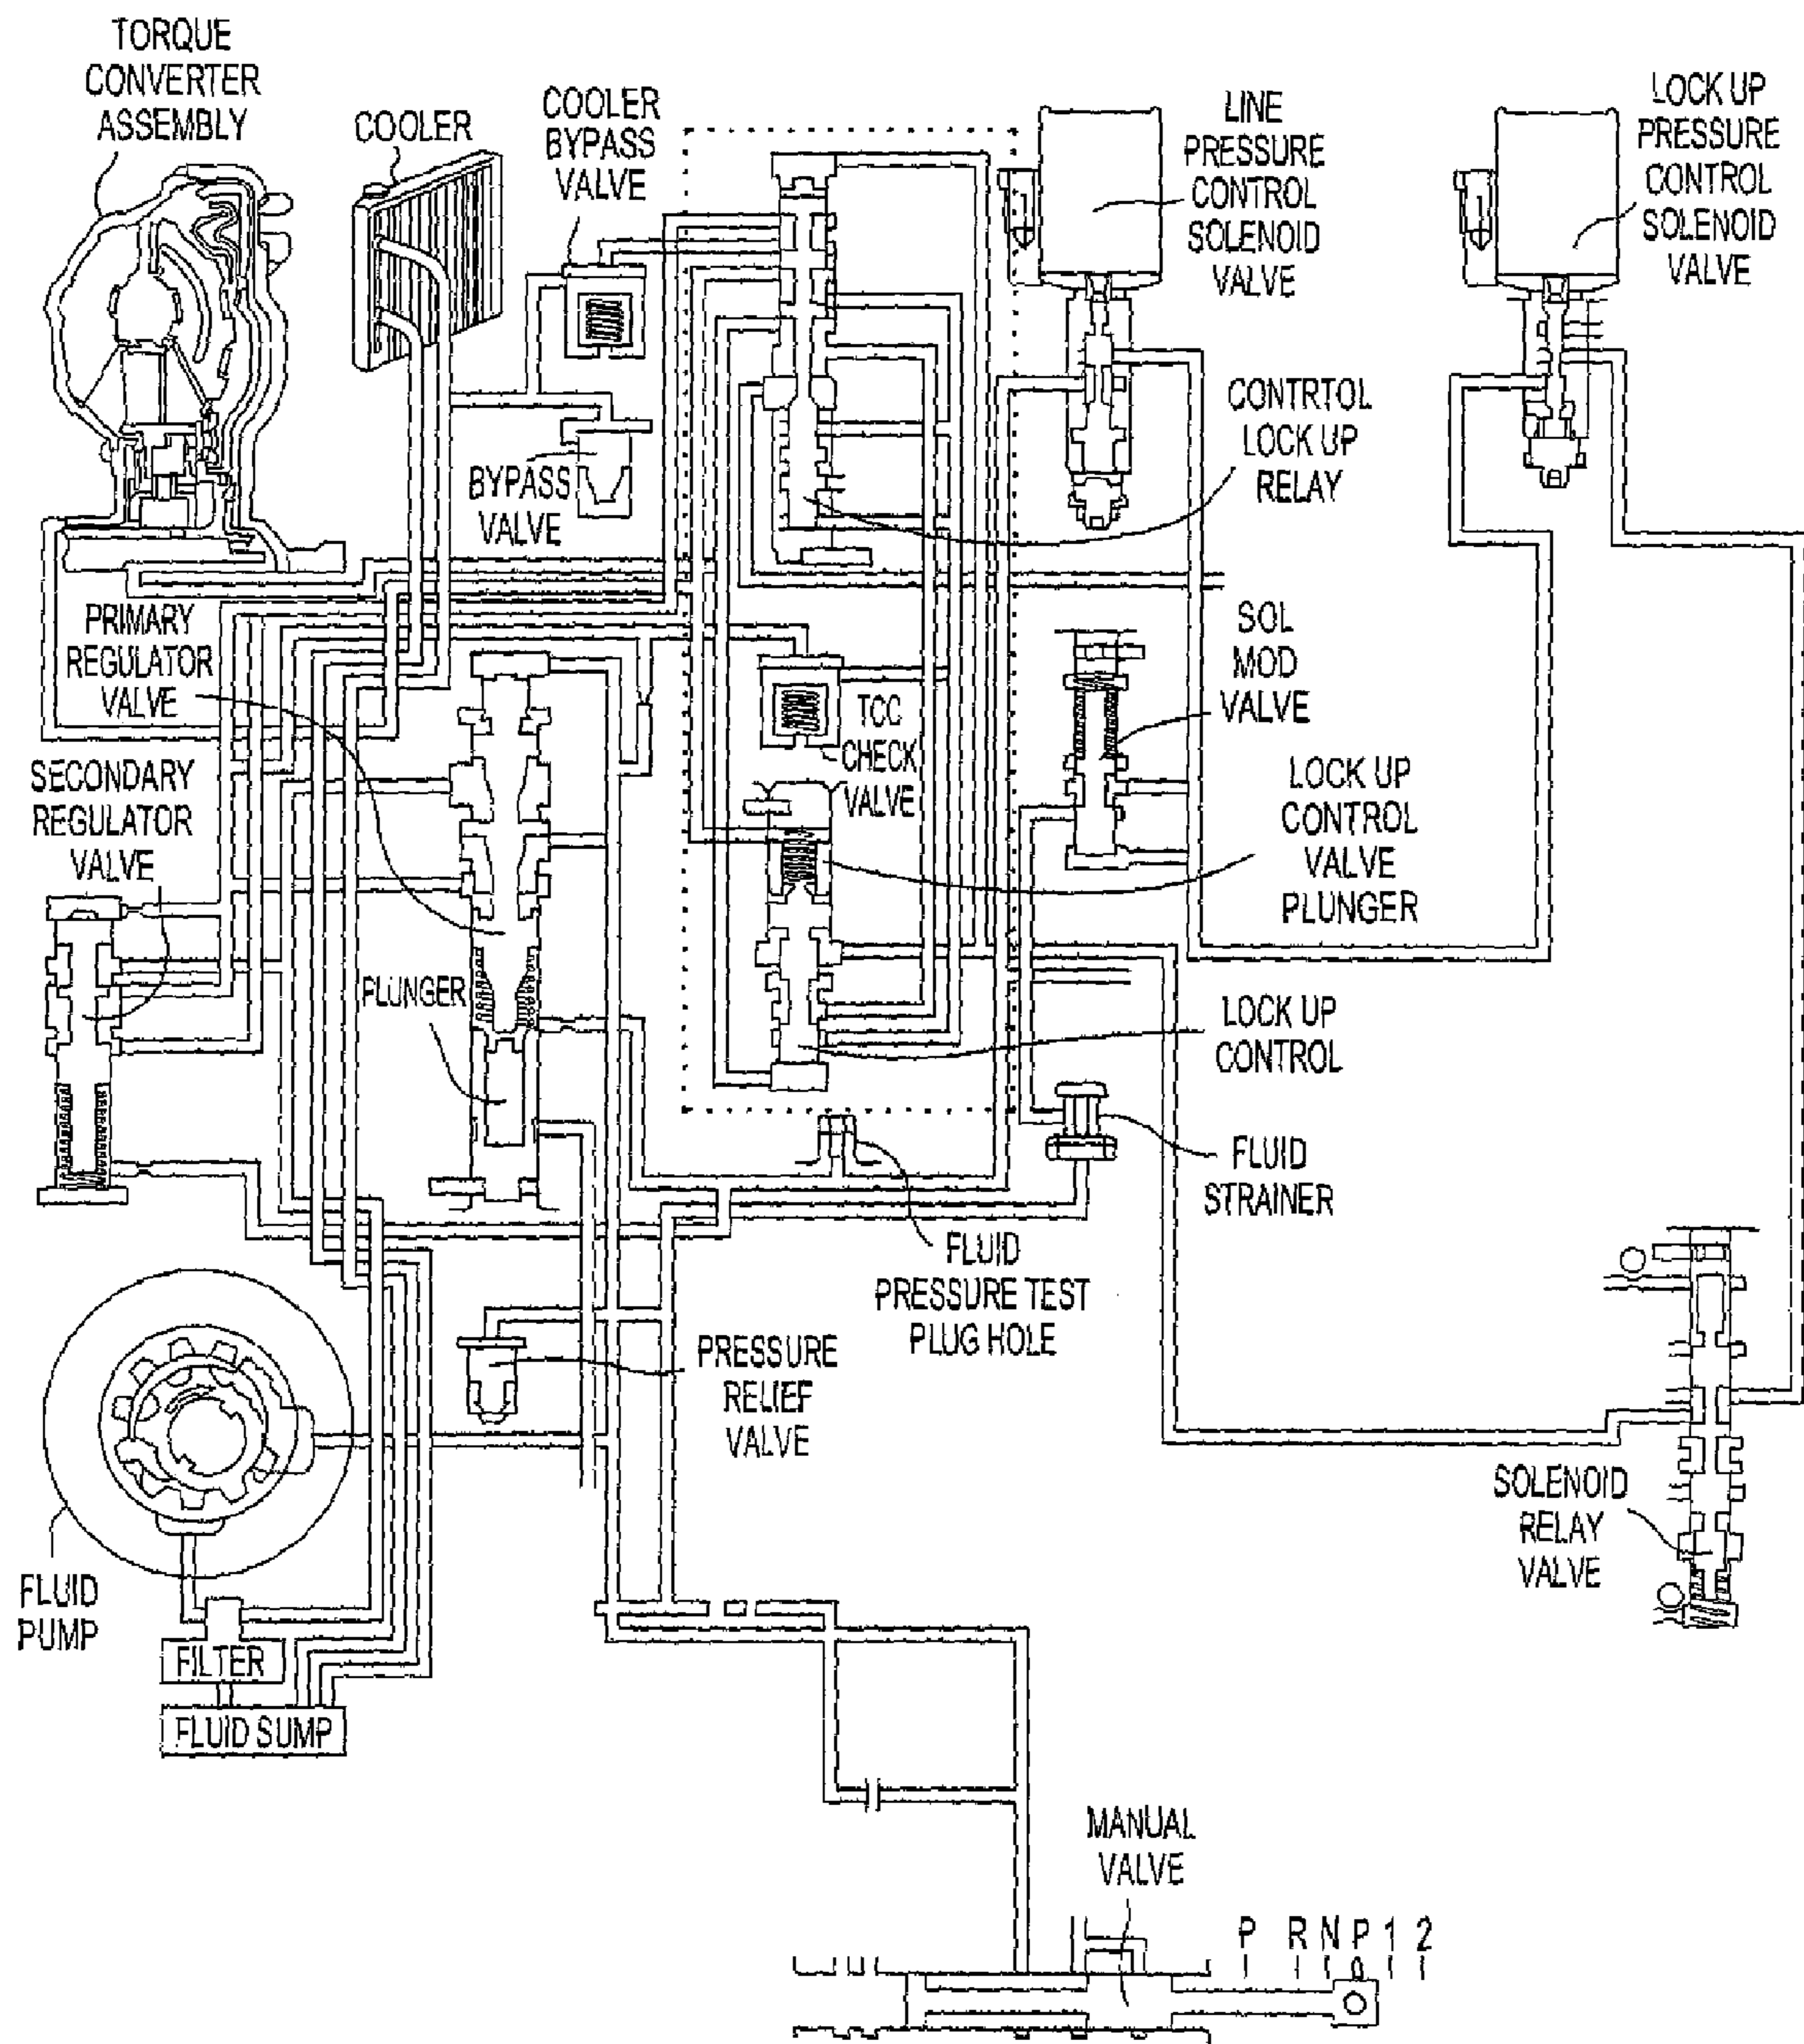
TORQUE CONVERTER ASSEMBLY

COOLER

COOLER BYPASS VALVE

LINE PRESSURE CONTROL SOLENOID VALVE

LOCK UP PRESSURE CONTROL SOLENOID VALVE

CONTRTOL LOCK UP RELAY

BYPASS VALVE

PRIMARY REGULATOR VALVE

SOL MOD VALVE

TCC CHECK VALVE

SECONDARY REGULATOR VALVE

LOCK UP CONTROL VALVE PLUNGER

PLUNGER

LOCK UP CONTROL

FLUID STRAINER

FLUID PRESSURE TEST PLUG HOLE

PRESSURE RELIEF VALVE

SOLENOID RELAY VALVE

FLUID PUMP

FILTER

FLUID SUMP

MANUAL VALVE

P R N P 1 2